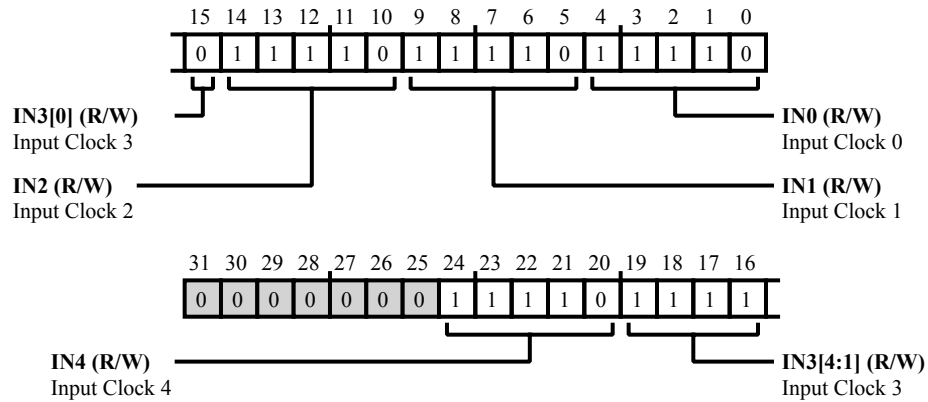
15 14 13 12 11 10 9 8 7 6 5 4 3 2 1 0

| 0 | 1 | 1 | 1 | 1 | 0 | 1 | 1 | 1 | 1 | 0 | 1 | 1 | 1 | 1 | 0 |
|---|---|---|---|---|---|---|---|---|---|---|---|---|---|---|---|

**IN3[0] (R/W)**
Input Clock 3

**IN0 (R/W)**
Input Clock 0

**IN2 (R/W)**
Input Clock 2

**IN1 (R/W)**
Input Clock 1

31 30 29 28 27 26 25 24 23 22 21 20 19 18 17 16

| 0 | 0 | 0 | 0 | 0 | 0 | 0 | 1 | 1 | 1 | 1 | 0 | 1 | 1 | 1 | 1 |
|---|---|---|---|---|---|---|---|---|---|---|---|---|---|---|---|

**IN4 (R/W)**
Input Clock 4

**IN3[4:1] (R/W)**
Input Clock 3